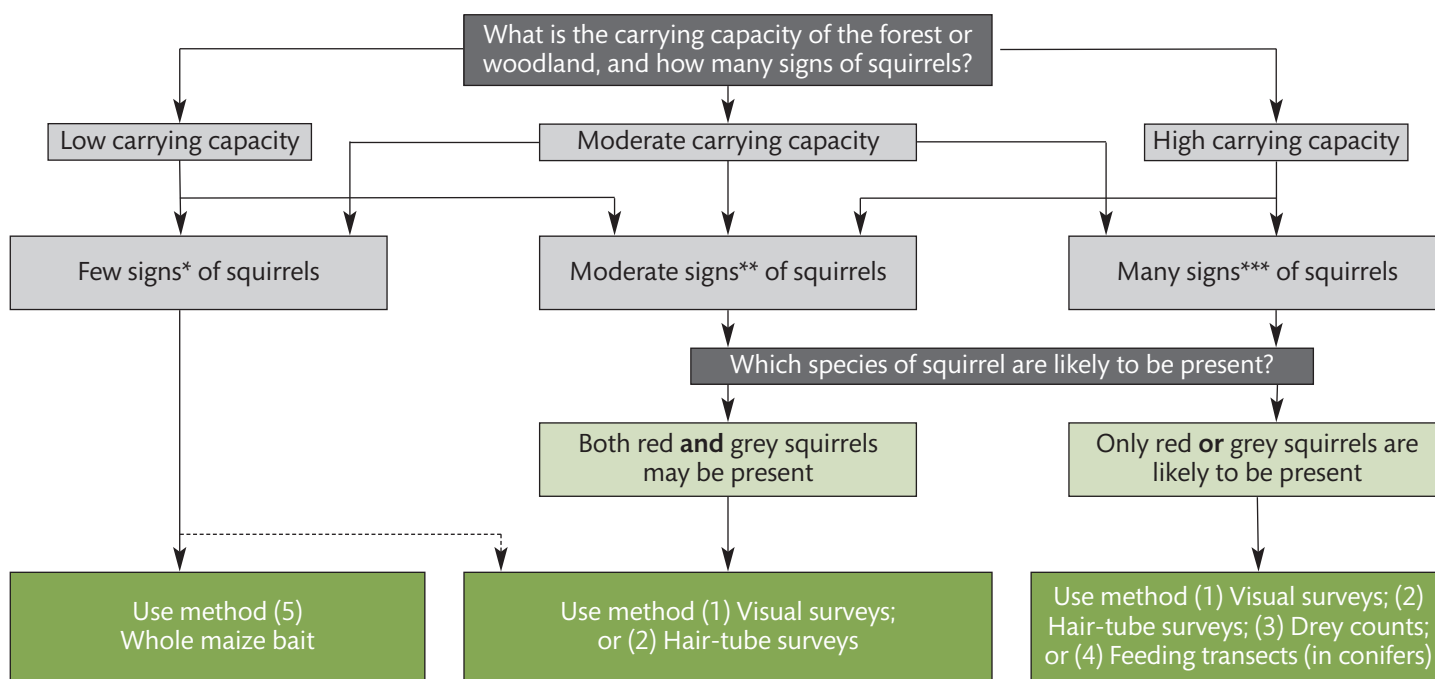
What is the carrying capacity of the forest or woodland, and how many signs of squirrels?

Low carrying capacity

Moderate carrying capacity

High carrying capacity

Few signs* of squirrels

Moderate signs** of squirrels

Many signs*** of squirrels

Which species of squirrel are likely to be present?

Both red **and** grey squirrels may be present

Only red **or** grey squirrels are likely to be present

Use method (5) Whole maize bait

Use method (1) Visual surveys; or (2) Hair-tube surveys

Use method (1) Visual surveys; (2) Hair-tube surveys; (3) Drey counts; or (4) Feeding transects (in conifers)